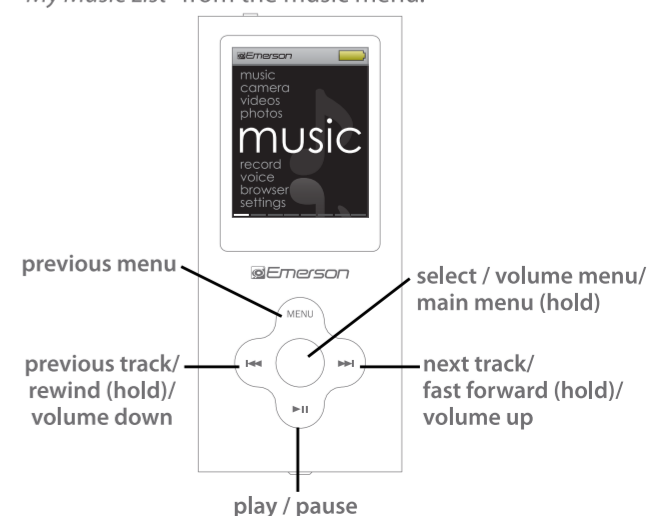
My Music List" from the music menu.

Emerson

music
camera
videos
photos
music
record
voice
browser
settings

Emerson

previous menu

MENU

select / volume menu/ main menu (hold)

previous track/ rewind (hold)/ volume down

next track/ fast forward (hold)/ volume up

play / pause